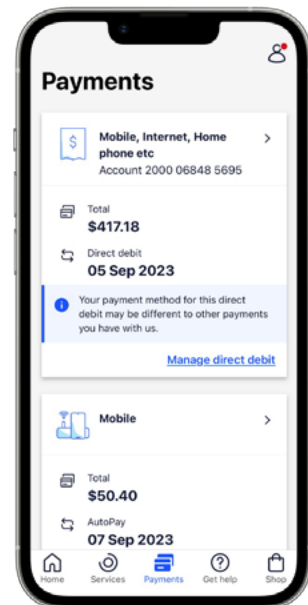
Payments

Mobile, Internet, Home phone etc
Account 2000 06848 5695

Total
$417.18

Direct debit
05 Sep 2023

Your payment method for this direct debit may be different to other payments you have with us.

Manage direct debit

Mobile

Total
$50.40

AutoPay
07 Sep 2023

Home
Services
Payments
Get help
Shop